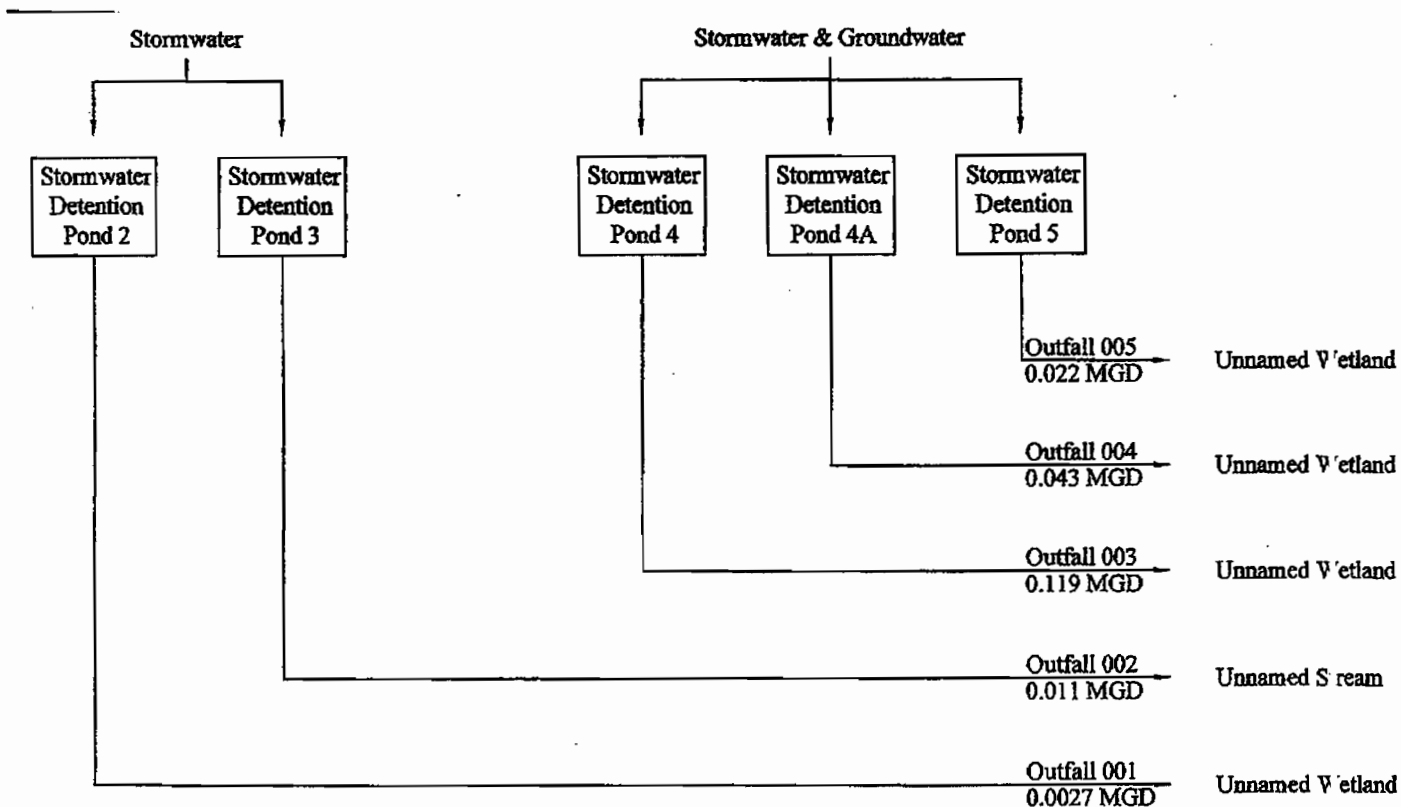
Stormwater

Stormwater & Groundwater

Stormwater Detention Pond 2

Stormwater Detention Pond 3

Stormwater Detention Pond 4

Stormwater Detention Pond 4A

Stormwater Detention Pond 5

Outfall 005
0.022 MGD
Unnamed Wetland

Outfall 004
0.043 MGD
Unnamed Wetland

Outfall 003
0.119 MGD
Unnamed Wetland

Outfall 002
0.011 MGD
Unnamed Stream

Outfall 001
0.0027 MGD
Unnamed Wetland